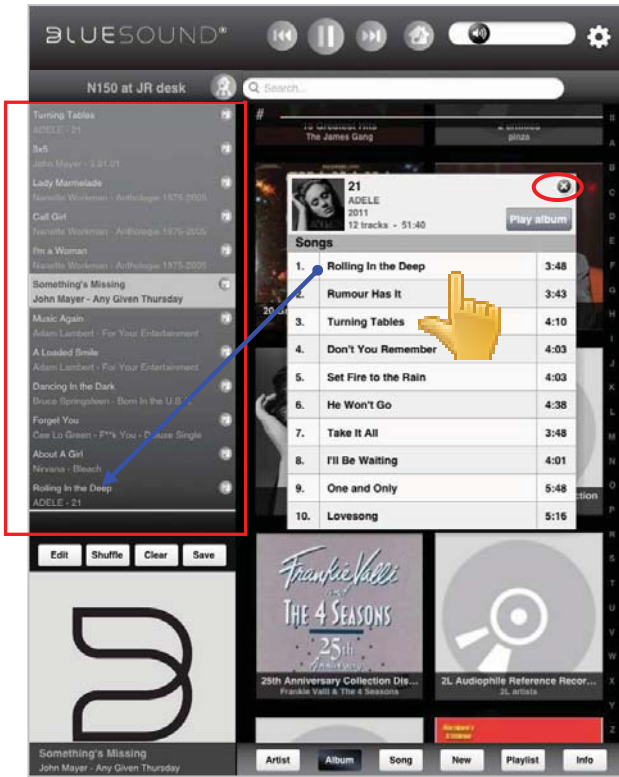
BLUESOUND®

N150 at JR desk

Search...

Turning Tables
ADELE - 21

3x5
John Mayer - 3.21.01

Lady Marmelade
Nanette Workman - Anthologie 1975-2005

Call Girl
Nanette Workman - Anthologie 1975-2005

I'm a Woman
Nanette Workman - Anthologie 1975-2005

Something's Missing
John Mayer - Any Given Thursday

Music Again
Adam Lambert - For Your Entertainment

A Loaded Smile
Adam Lambert - For Your Entertainment

Dancing In the Dark
Bruce Springsteen - Born In the U.S.A.

Forget You
Cee Lo Green - F**k You - Deluxe Single

About A Girl
Nirvana - Bleach

Rolling In the Deep
ADELE - 21

Edit Shuffle Clear Save

Something's Missing
John Mayer - Any Given Thursday

#

15 Greatest Hits
The James Gang

pinza

21
ADELE
2011
12 tracks - 51:40

Play album

Songs

| | | |
|---|---|---|
| 1. | Rolling In the Deep | 3:48 |
| 2. | Rumour Has It | 3:43 |
| 3. | Turning Tables | 4:10 |
| 4. | Don't You Remember | 4:03 |
| 5. | Set Fire to the Rain | 4:03 |
| 6. | He Won't Go | 4:38 |
| 7. | Take It All | 3:48 |
| 8. | I'll Be Waiting | 4:01 |
| 9. | One and Only | 5:48 |
| 10. | Lovesong | 5:16 |

ction

Frankie Valli
THE 4 SEASONS
25th Anniversary

25th Anniversary Collection Dis...
Frankie Valli & The 4 Seasons

2L Audiophile Reference Recor...
2L artists

# A B C D E F G H I J K L M N O P Q R S T U V W X Y Z

Artist Album Song New Playlist Info